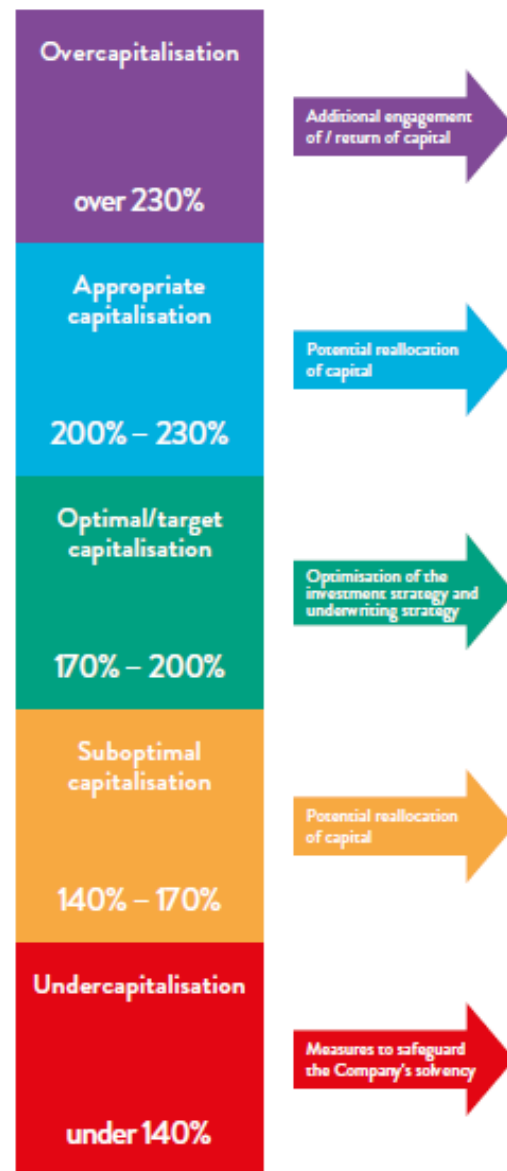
Overcapitalisation

over 230%

Additional engagement of / return of capital

Appropriate capitalisation

200% – 230%

Potential reallocation of capital

Optimal/target capitalisation

170% – 200%

Optimisation of the investment strategy and underwriting strategy

Suboptimal capitalisation

140% – 170%

Potential reallocation of capital

Undercapitalisation

under 140%

Measures to safeguard the Company's solvency